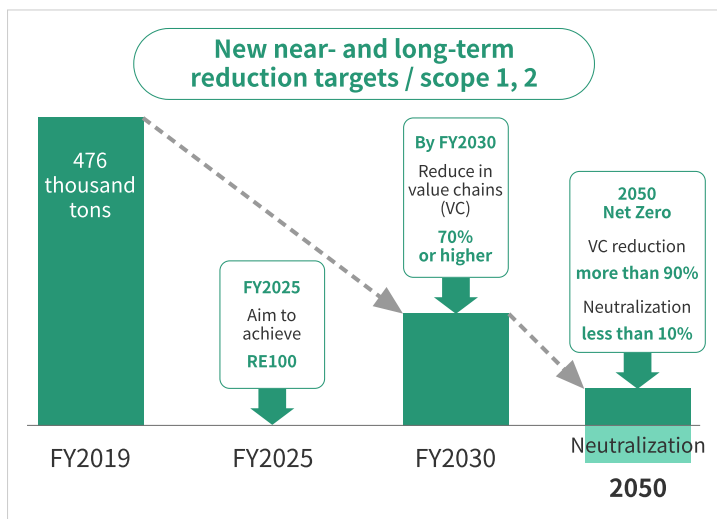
New near- and long-term reduction targets / scope 1, 2

476 thousand tons

FY2025
Aim to achieve
RE100

By FY2030
Reduce in value chains (VC)
70% or higher

2050
Net Zero
VC reduction
more than 90%
Neutralization
less than 10%

Neutralization

FY2019

FY2025

FY2030

2050